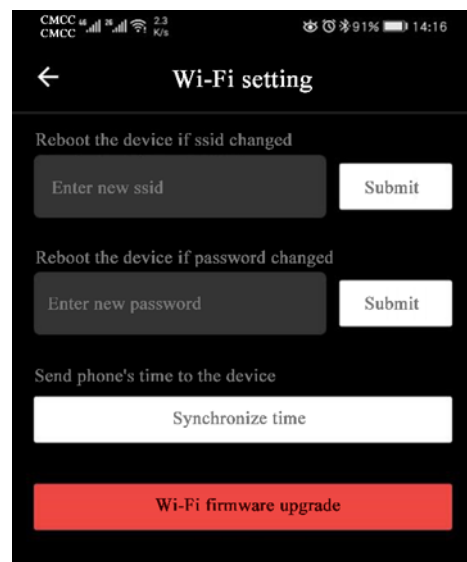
CMCC CMCC 2.3 K/s 91% 14:16

←
Wi-Fi setting

Reboot the device if ssid changed

Enter new ssid

Submit

Reboot the device if password changed

Enter new password

Submit

Send phone's time to the device

Synchronize time

Wi-Fi firmware upgrade